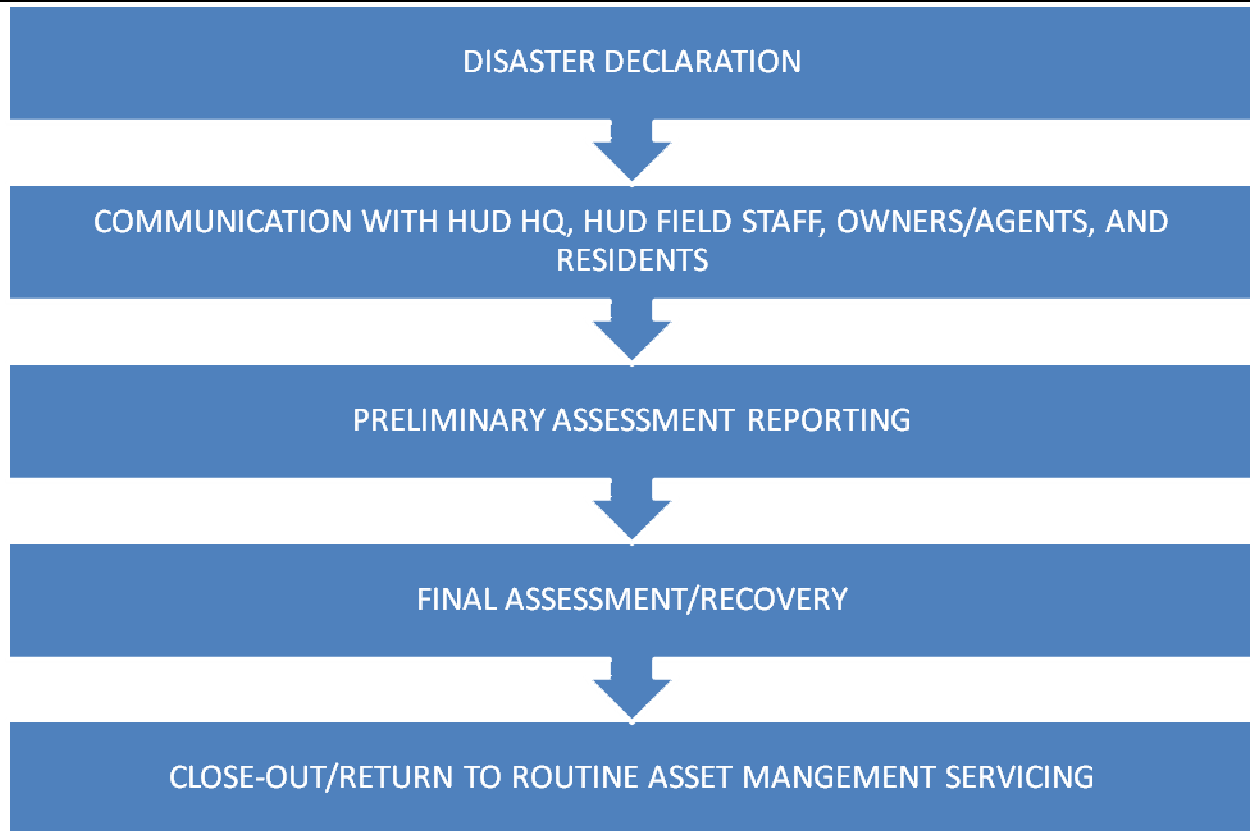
DISASTER DECLARATION

COMMUNICATION WITH HUD HQ, HUD FIELD STAFF, OWNERS/AGENTS, AND RESIDENTS

PRELIMINARY ASSESSMENT REPORTING

FINAL ASSESSMENT/RECOVERY

CLOSE-OUT/RETURN TO ROUTINE ASSET MANGEMENT SERVICING